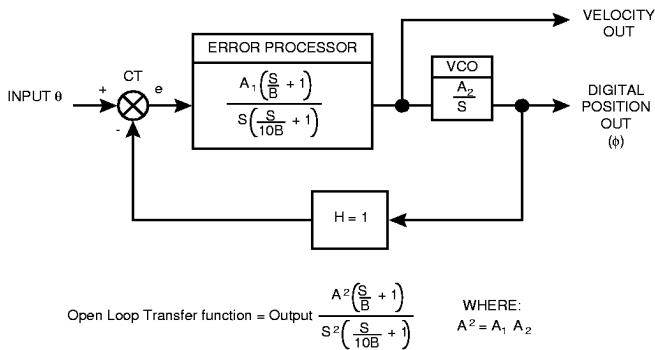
INPUT θ

+

-

CT

e

ERROR PROCESSOR

$\frac{A_1\left(\frac{S}{B}+1\right)}{S\left(\frac{S}{10B}+1\right)}$

VELOCITY OUT

VCO

$\frac{A_2}{S}$

DIGITAL POSITION OUT (ϕ)

H = 1

Open Loop Transfer function = Output $\frac{A^2\left(\frac{S}{B}+1\right)}{S^2\left(\frac{S}{10B}+1\right)}$

WHERE:
$A^2 = A_1\ A_2$